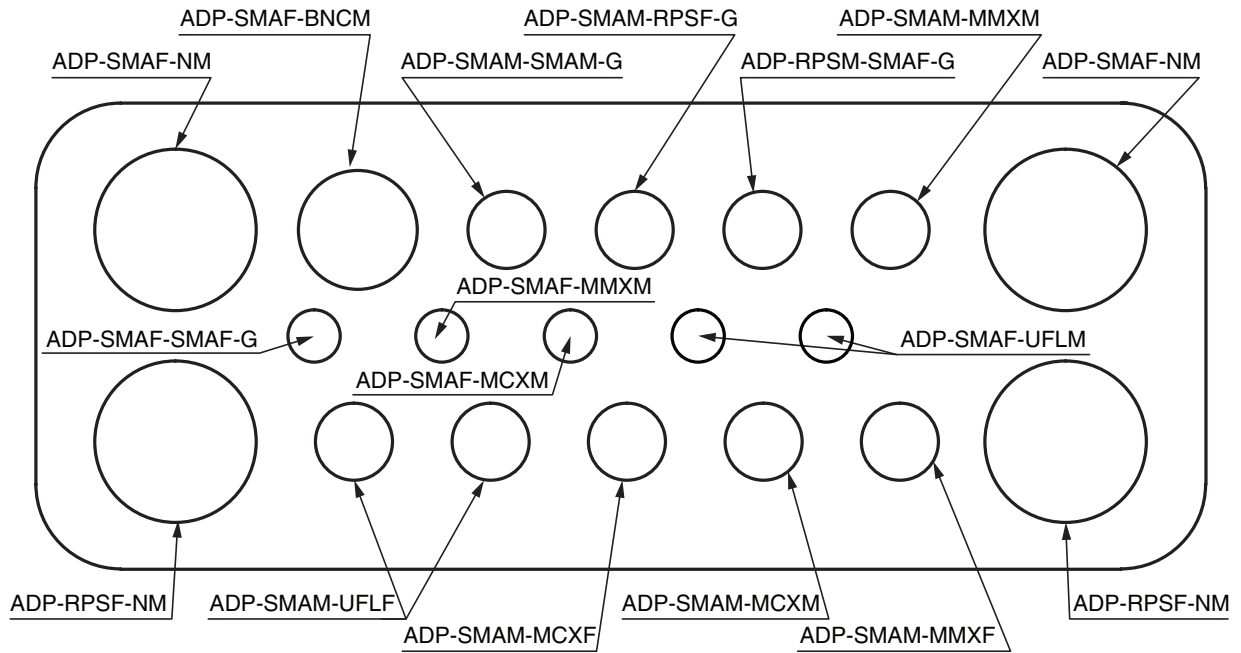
ADP-SMAF-BNCM
ADP-SMAM-RPSF-G
ADP-SMAM-MMXM
ADP-SMAF-NM
ADP-SMAM-SMAM-G
ADP-RPSM-SMAF-G
ADP-SMAF-NM
ADP-SMAF-MMXM
ADP-SMAF-SMAF-G
ADP-SMAF-UFLM
ADP-SMAF-MCXM
ADP-RPSF-NM
ADP-SMAM-UFLF
ADP-SMAM-MCXM
ADP-RPSF-NM
ADP-SMAM-MCXF
ADP-SMAM-MMXF